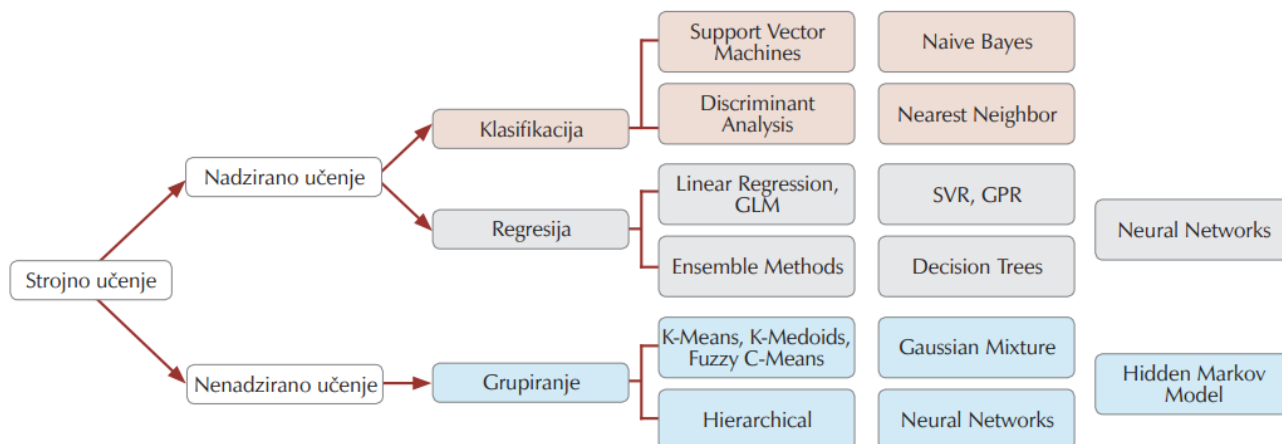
Strojno učenje

Nadzirano učenje

Klasifikacija

Support Vector Machines

Naive Bayes

Discriminant Analysis

Nearest Neighbor

Regresija

Linear Regression, GLM

SVR, GPR

Ensemble Methods

Decision Trees

Neural Networks

Nenadzirano učenje

Grupiranje

K-Means, K-Medoids, Fuzzy C-Means

Gaussian Mixture

Hierarchical

Neural Networks

Hidden Markov Model